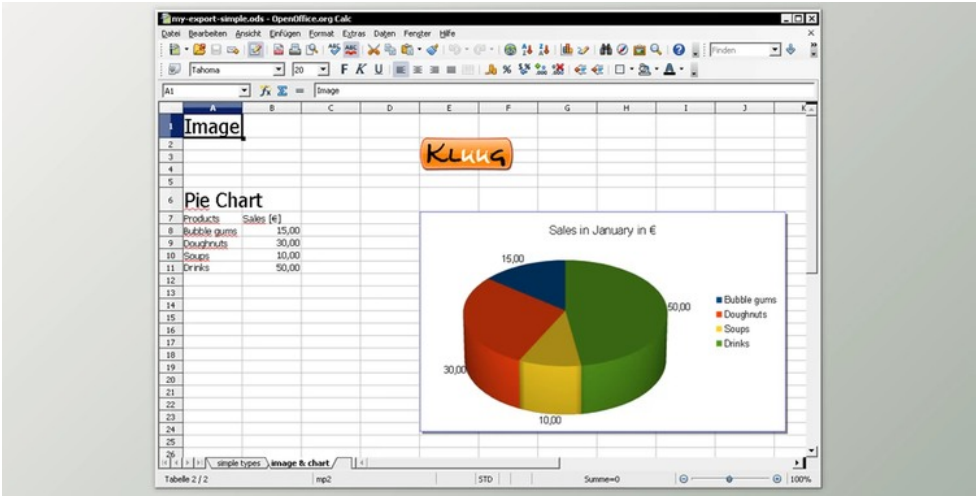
my-export-simple.ods - OpenOffice.org Calc

Datei Bearbeiten Ansicht Einfügen Format Extras Daten Fenster Hilfe

Finden

Tahoma 20 F K U

A1 Image

| | A | B | C | D | E | F | G | H | I | J | K |
|---|---|---|---|---|---|---|---|---|---|---|---|
| 1 | Image | | | | | | | | | | |
| 2 | | | | | | | | | | | |
| 3 | | | | | | | | | | | |
| 4 | | | | | | | | | | | |
| 5 | | | | | | | | | | | |
| 6 | Pie Chart | | | | | | | | | | |
| 7 | Products | Sales [€] | | | | | | | | | |
| 8 | Bubble gums | 15,00 | | | | | | | | | |
| 9 | Doughnuts | 30,00 | | | | | | | | | |
| 10 | Soups | 10,00 | | | | | | | | | |
| 11 | Drinks | 50,00 | | | | | | | | | |

KLUUG

Sales in January in €

15,00
50,00
30,00
10,00

Bubble gums
Doughnuts
Soups
Drinks

simple types image & chart

Tabelle 2 / 2 mp2 STD Summe=0 100%